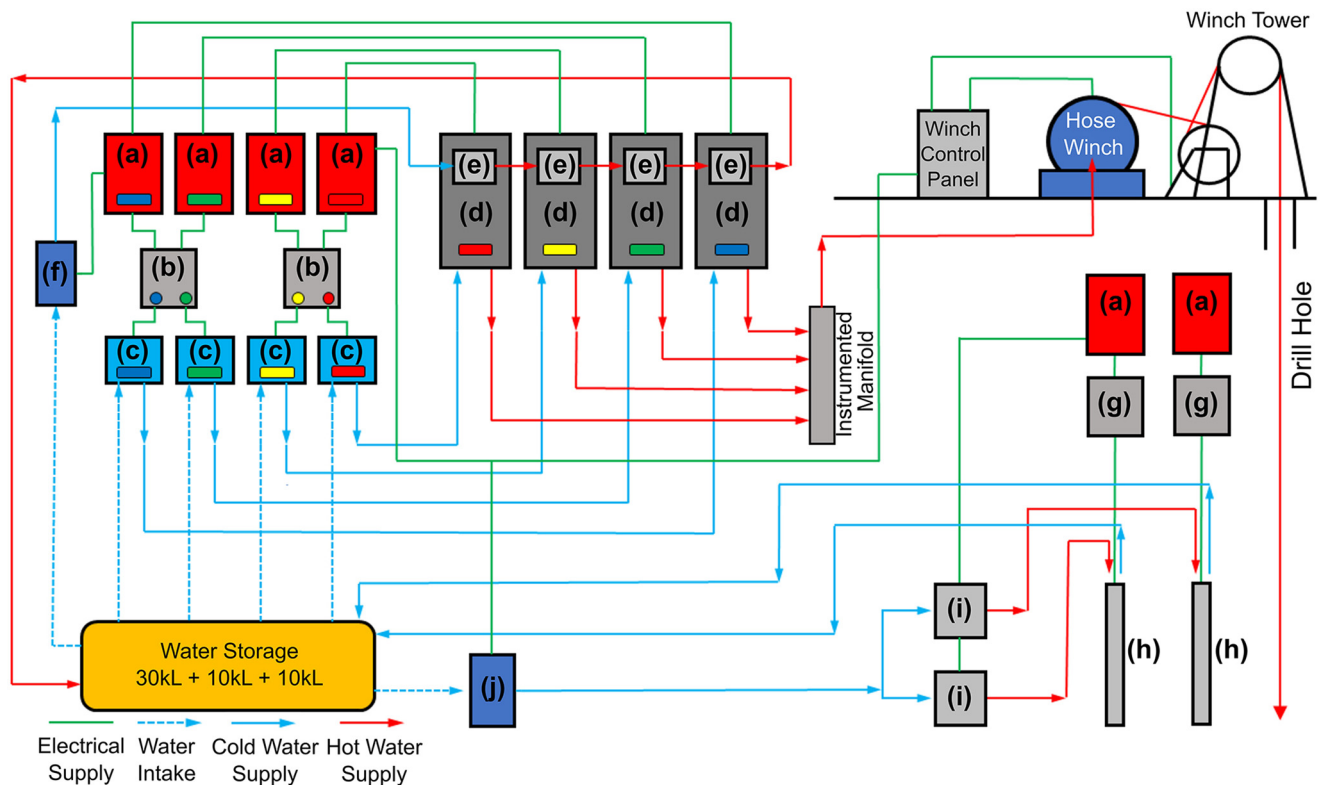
Winch Tower

(a) (a) (a) (a)

(e) (e) (e) (e)

(d) (d) (d) (d)

Winch Control Panel

Hose Winch

(f)

(b) (b)

(c) (c) (c) (c)

Instrumented Manifold

Drill Hole

(a) (a)

(g) (g)

(i)

(i)

(h) (h)

Water Storage
30kL + 10kL + 10kL

(j)

Electrical Supply
Water Intake
Cold Water Supply
Hot Water Supply